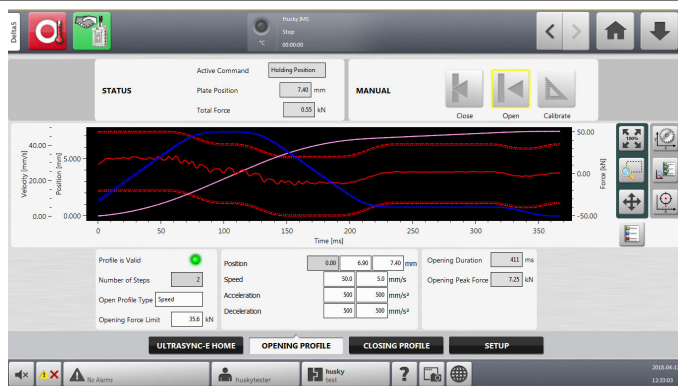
Delta5

°C

Husky BMS
Stop
00:00:00

STATUS

Active Command
Holding Position
Plate Position
7.40
mm
Total Force
0.55
kN

MANUAL

Close
Open
Calibrate

Velocity [mm/s]
Position [mm]
Force [kN]

40.00
20.00
0.00
8.000
4.000
0.000

50.00
0.00
-50.00

0
50
100
150
200
250
300
350

Time [ms]

100%

Profile is Valid

Number of Steps
2

Open Profile Type
Speed

Opening Force Limit
35.6
kN

Position
0.00
6.00
7.40
mm

Speed
50.0
5.0
mm/s

Acceleration
500
500
mm/s²

Deceleration
500
500
mm/s²

Opening Duration
411
ms

Opening Peak Force
7.25
kN

ULTRASYNC-E HOME
OPENING PROFILE
CLOSING PROFILE
SETUP

No Alarms
huskytester
husky
test

2018-04-1
12:33:03